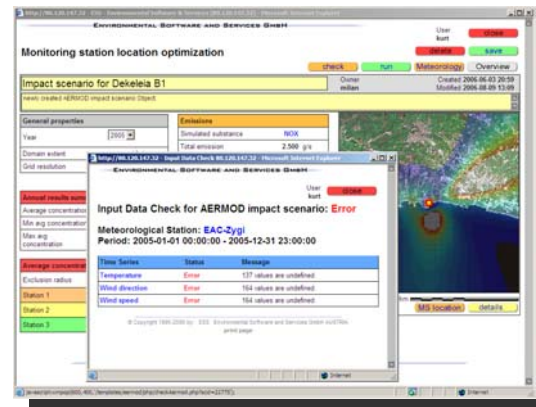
http://88.120.147.32 - ESS - Environmental Software & Services 88.120.147.32 - Microsoft Internet Explorer

Environmental Software and Services GmbH

User
kurt

close

delete

save

Monitoring station location optimization

check

run

Meteorology

Overview

Impact scenario for Dekeleia B1

Owner
milan

Created 2006-06-03 20:59
Modified 2006-08-09 13:09

newly created AERMOD impact scenario Object

General properties

Year

2005

Domain extent

Grid resolution

Emissions

Simulated substance

NOX

Total emission

2.500 g/s

Annual results summary

Average concentration

Min avg concentration

Max avg concentration

Average concentration

Exclusion radius

Station 1

Station 2

Station 3

http://88.120.147.32 - Input Data Check for AERMOD impact scenario - Microsoft Internet Explorer

Environmental Software and Services GmbH

User
kurt

close

Input Data Check for AERMOD impact scenario: Error

Meteorological Station: EAC-Zygi
Period: 2005-01-01 00:00:00 - 2005-12-31 23:00:00

| Time Series | Status | Message |
|---|---|---|
| Temperature | Error | 137 values are undefined |
| Wind direction | Error | 164 values are undefined |
| Wind speed | Error | 164 values are undefined |

© Copyright 1995-2006 by: ESS Environmental Software and Services GmbH AUSTRIA

print page

Internet

MS location

details

javascript:vmpop(800, 400, '/templates/aermod/php/checkaermod.php?acid=22775');

Internet